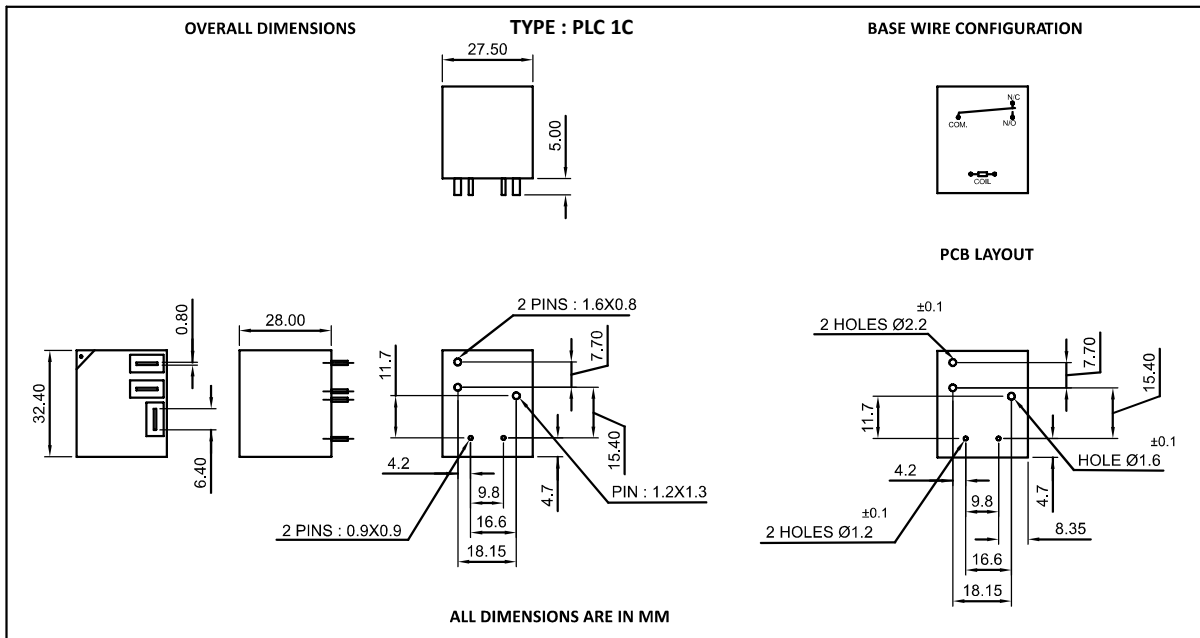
OVERALL DIMENSIONS

TYPE : PLC 1C

BASE WIRE CONFIGURATION

27.50

5.00

N/C
COM.
N/O
COIL

PCB LAYOUT

0.80

32.40

6.40

28.00

2 PINS : 1.6X0.8

11.7

7.70

15.40

4.2

9.8

16.6

18.15

4.7

PIN : 1.2X1.3

2 PINS : 0.9X0.9

±0.1
2 HOLES Ø2.2

7.70

15.40

11.7

±0.1
HOLE Ø1.6

4.2

9.8

4.7

±0.1
2 HOLES Ø1.2

8.35

16.6

18.15

ALL DIMENSIONS ARE IN MM